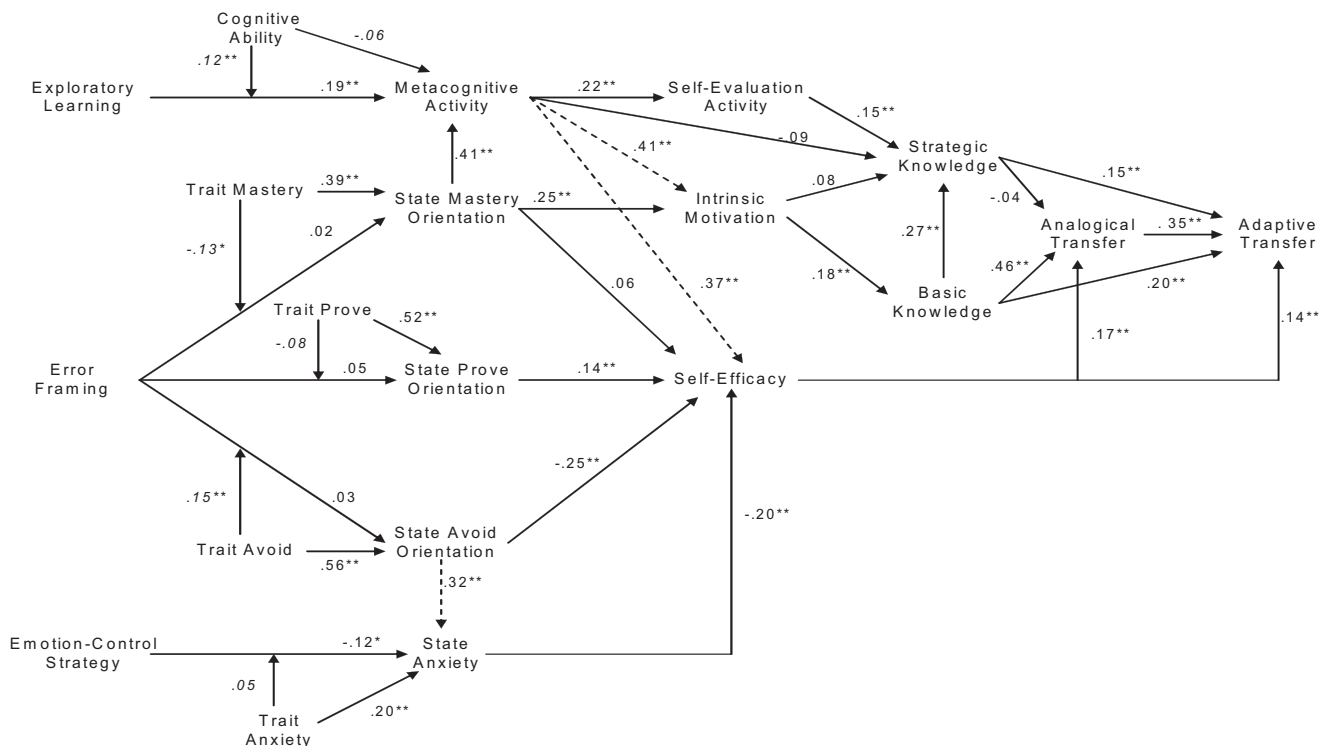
Cognitive Ability
-.06
.12**
Exploratory Learning
.19**
Metacognitive Activity
.22**
Self-Evaluation Activity
.15**
-.09
.41**
Strategic Knowledge
.41**
Trait Mastery
.39**
State Mastery Orientation
.25**
Intrinsic Motivation
.08
.15**
-.04
Analogical Transfer
. 35**
Adaptive Transfer
-.13*
.02
.27**
.46**
.06
.37**
.18**
Basic Knowledge
.20**
Trait Prove
.52**
-.08
.17**
.14**
Error Framing
.05
State Prove Orientation
.14**
Self-Efficacy
-.25**
.15**
.03
-.20**
Trait Avoid
State Avoid Orientation
.56**
.32**
Emotion-Control Strategy
-.12*
State Anxiety
.05
Trait Anxiety
.20**